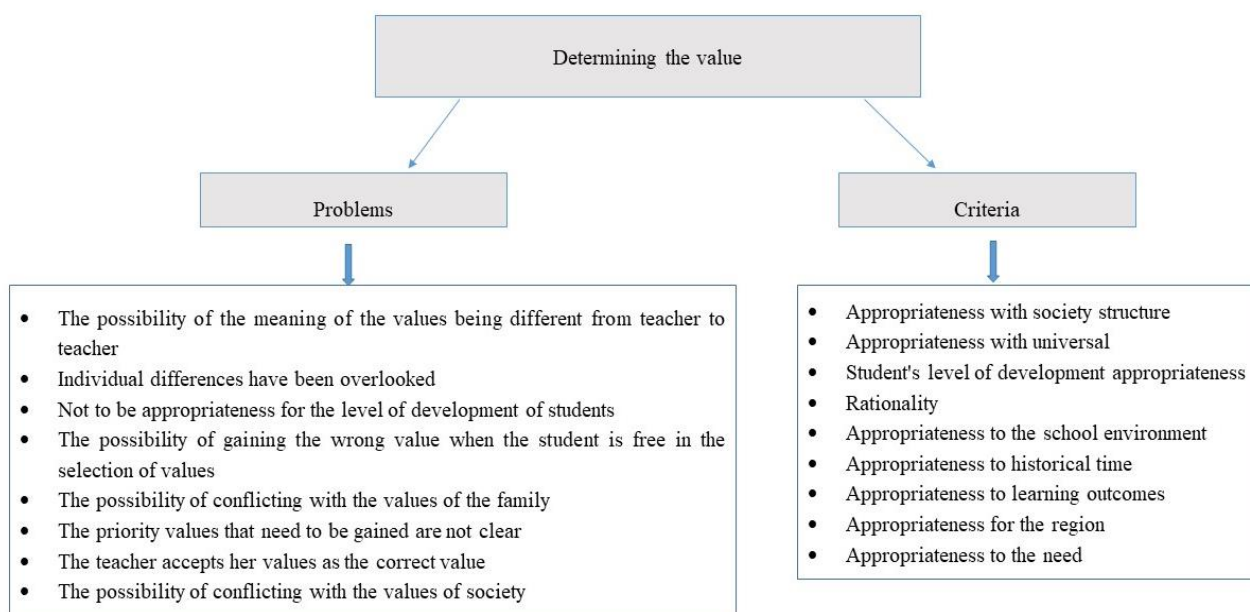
Determining the value

Problems

- The possibility of the meaning of the values being different from teacher to teacher
- Individual differences have been overlooked
- Not to be appropriateness for the level of development of students
- The possibility of gaining the wrong value when the student is free in the selection of values
- The possibility of conflicting with the values of the family
- The priority values that need to be gained are not clear
- The teacher accepts her values as the correct value
- The possibility of conflicting with the values of society

Criteria

- Appropriateness with society structure
- Appropriateness with universal
- Student's level of development appropriateness
- Rationality
- Appropriateness to the school environment
- Appropriateness to historical time
- Appropriateness to learning outcomes
- Appropriateness for the region
- Appropriateness to the need